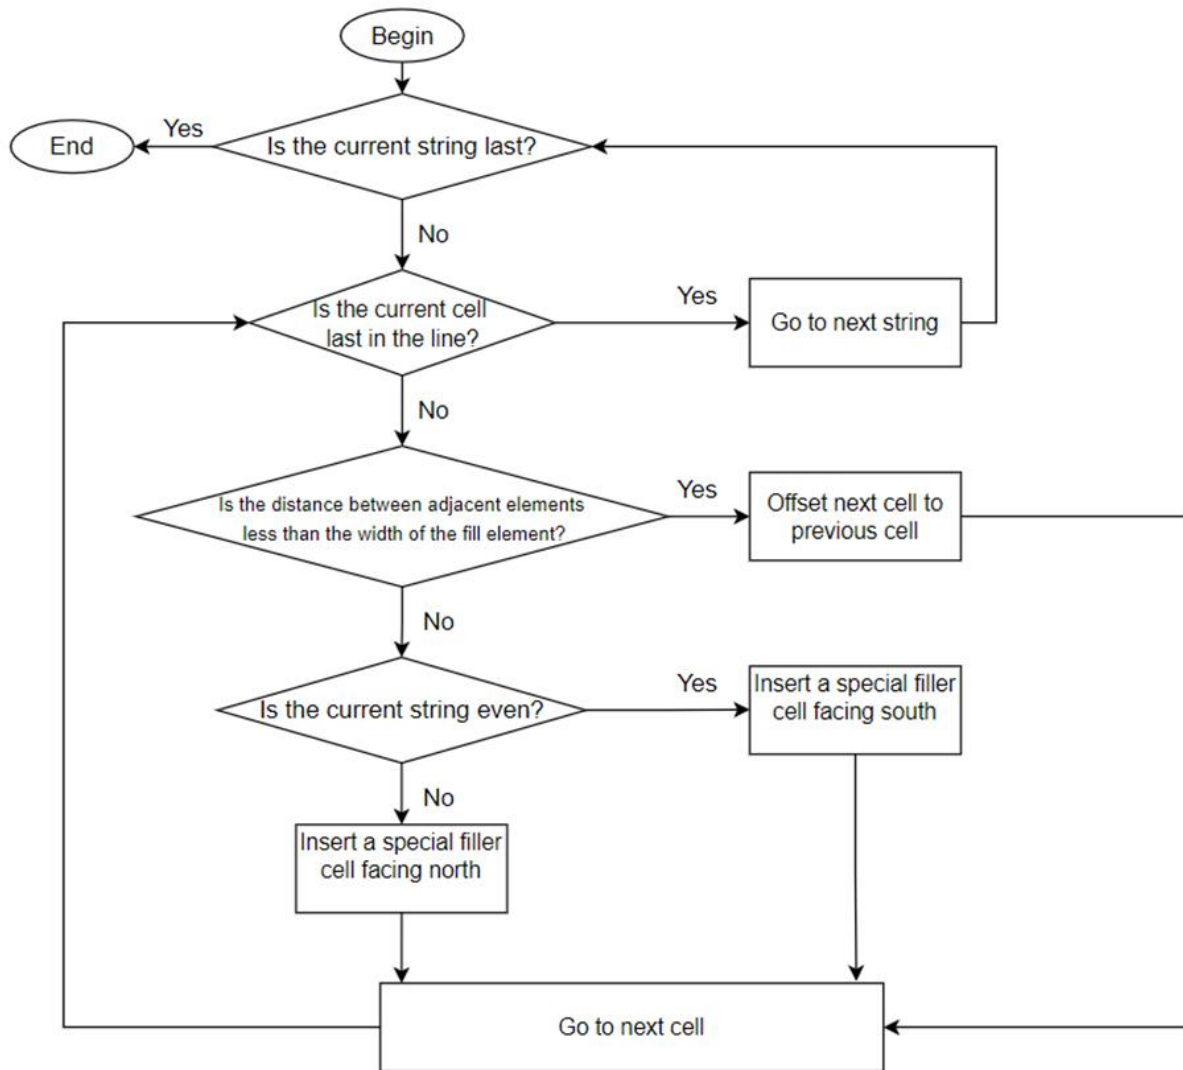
Begin

Yes

End

Is the current string last?

No

Is the current cell last in the line?

Yes

Go to next string

No

Is the distance between adjacent elements less than the width of the fill element?

Yes

Offset next cell to previous cell

No

Is the current string even?

Yes

Insert a special filler cell facing south

No

Insert a special filler cell facing north

Go to next cell